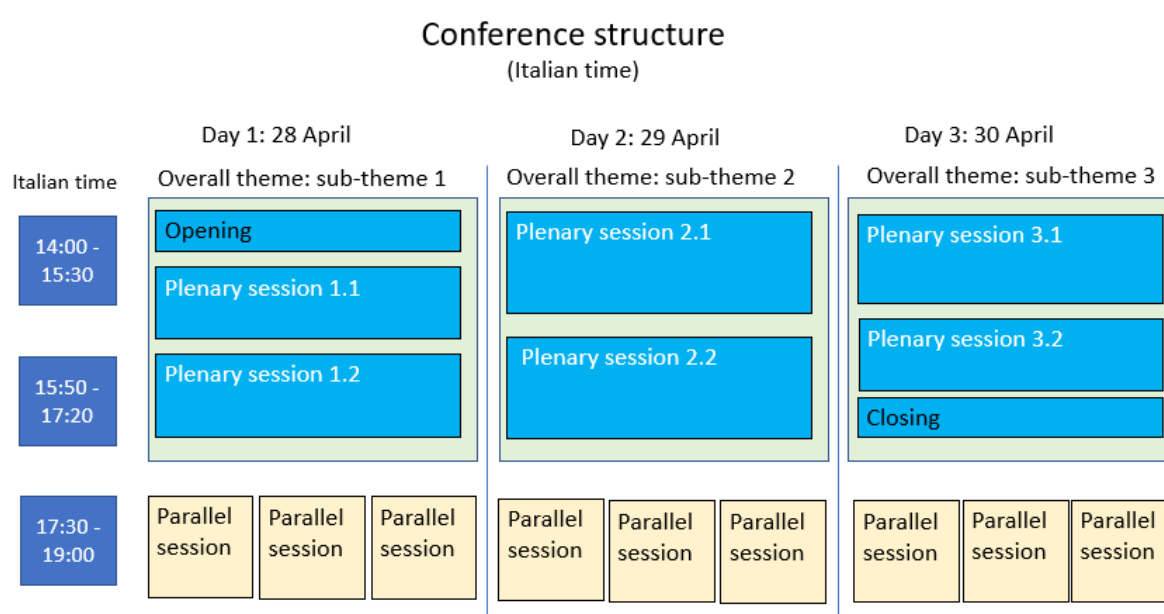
Conference structure
(Italian time)

Italian time

14:00 - 15:30

15:50 - 17:20

17:30 - 19:00

Day 1: 28 April

Overall theme: sub-theme 1

Opening

Plenary session 1.1

Plenary session 1.2

Parallel session

Parallel session

Parallel session

Day 2: 29 April

Overall theme: sub-theme 2

Plenary session 2.1

Plenary session 2.2

Parallel session

Parallel session

Parallel session

Day 3: 30 April

Overall theme: sub-theme 3

Plenary session 3.1

Plenary session 3.2

Closing

Parallel session

Parallel session

Parallel session